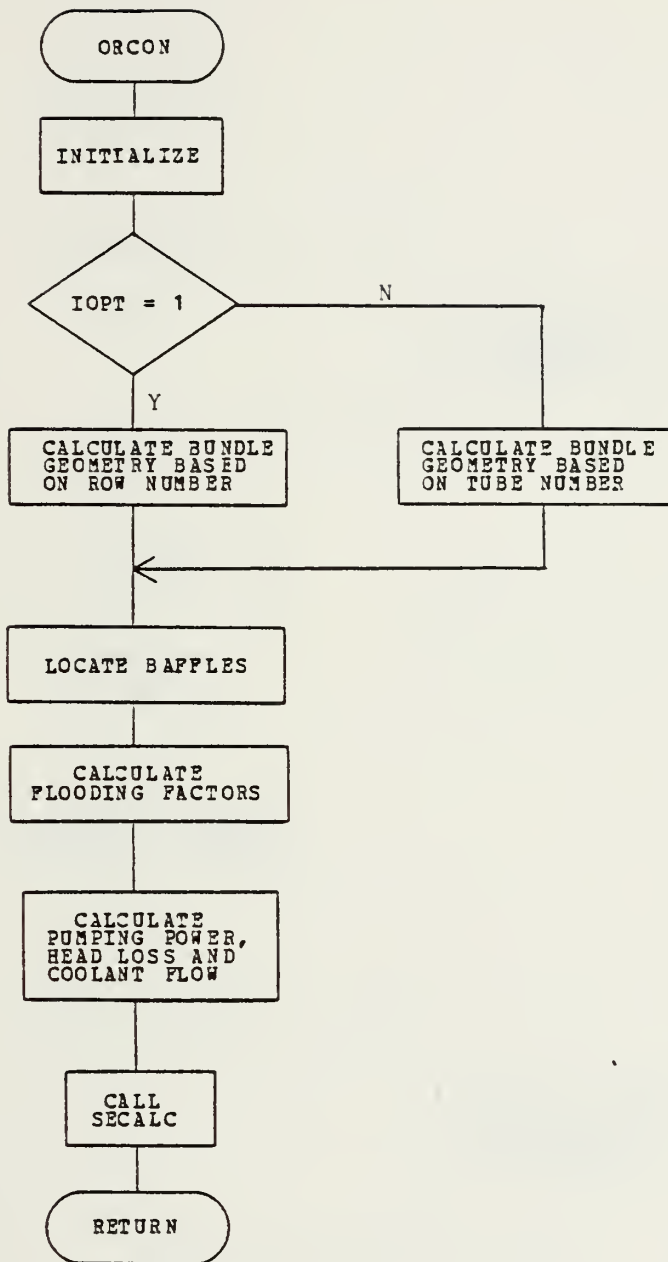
ORCON

INITIALIZE

IOPT = 1

N

Y

CALCULATE BUNDLE GEOMETRY BASED ON ROW NUMBER

CALCULATE BUNDLE GEOMETRY BASED ON TUBE NUMBER

LOCATE BAFFLES

CALCULATE FLOODING FACTORS

CALCULATE PUMPING POWER, HEAD LOSS AND COOLANT FLOW

CALL SECALC

RETURN